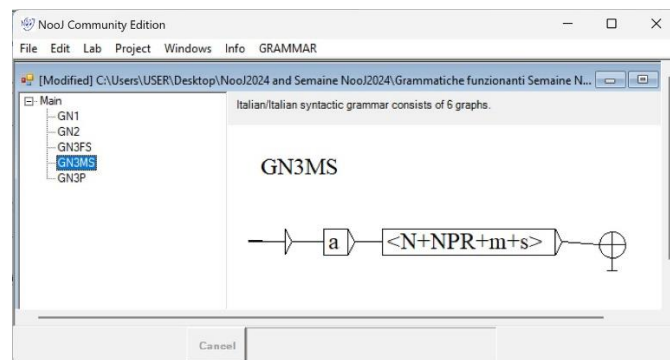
NooJ Community Edition

File Edit Lab Project Windows Info GRAMMAR

[Modified] C:\Users\USER\Desktop\NooJ2024 and Semaine NooJ2024\Grammatiche funzionanti Semaine N...

Main
GN1
GN2
GN3FS
GN3MS
GN3P

Italian/Italian syntactic grammar consists of 6 graphs.

GN3MS

a

<N+NPR+m+s>

Cancel